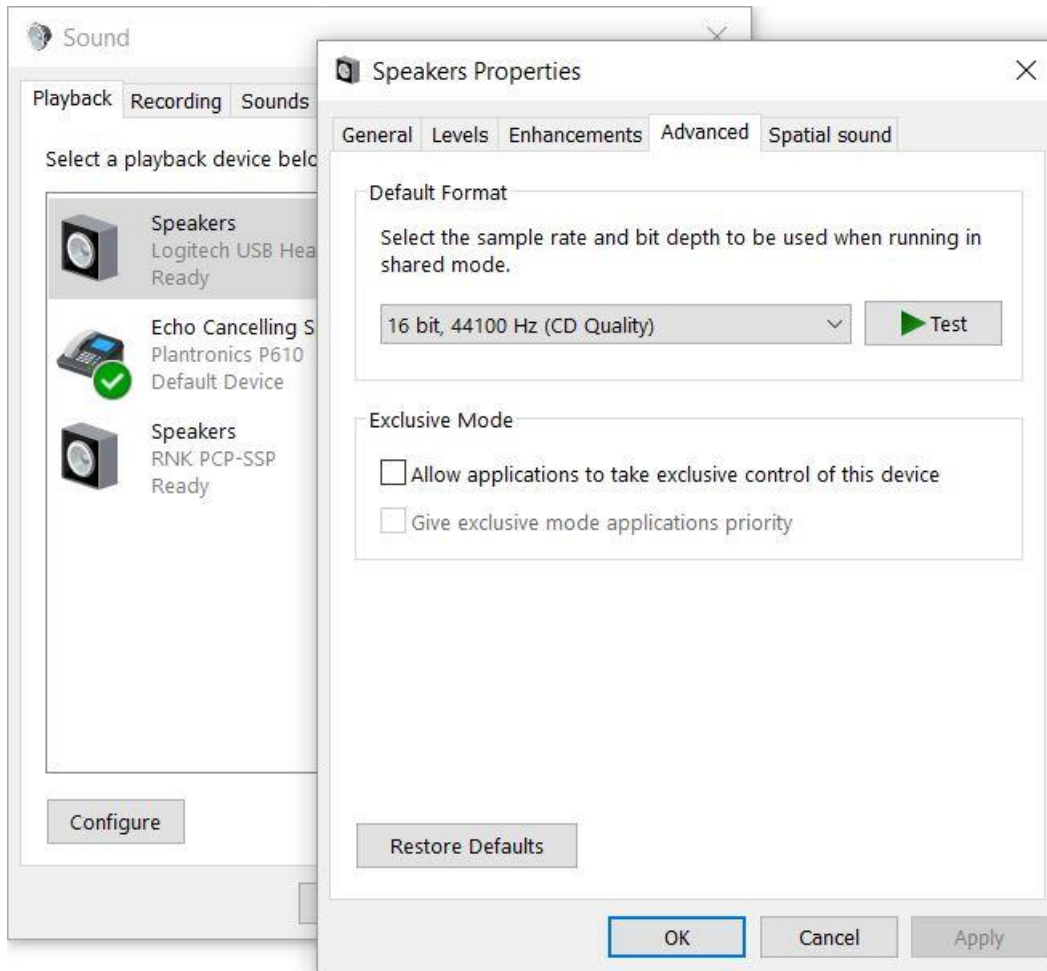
Sound

Playback Recording Sounds

Select a playback device belo

Speakers
Logitech USB Hea
Ready

Echo Cancelling S
Plantronics P610
Default Device

Speakers
RNK PCP-SSP
Ready

Configure

Speakers Properties

General Levels Enhancements Advanced Spatial sound

Default Format

Select the sample rate and bit depth to be used when running in shared mode.

16 bit, 44100 Hz (CD Quality)

Test

Exclusive Mode

Allow applications to take exclusive control of this device

Give exclusive mode applications priority

Restore Defaults

OK Cancel Apply